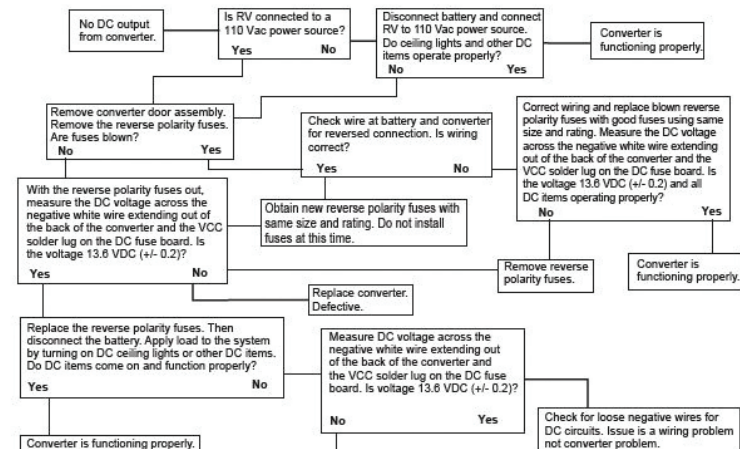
No DC output from converter.

Is RV connected to a 110 Vac power source?
Yes No

Disconnect battery and connect RV to 110 Vac power source. Do ceiling lights and other DC items operate properly?
No Yes

Converter is functioning properly.

Remove converter door assembly. Remove the reverse polarity fuses. Are fuses blown?
No Yes

Check wire at battery and converter for reversed connection. Is wiring correct?
Yes No

Correct wiring and replace blown reverse polarity fuses with good fuses using same size and rating. Measure the DC voltage across the negative white wire extending out of the back of the converter and the VCC solder lug on the DC fuse board. Is the voltage 13.6 VDC (+/- 0.2) and all DC items operating properly?
No Yes

With the reverse polarity fuses out, measure the DC voltage across the negative white wire extending out of the back of the converter and the VCC solder lug on the DC fuse board. Is the voltage 13.6 VDC (+/- 0.2)?
Yes No

Obtain new reverse polarity fuses with same size and rating. Do not install fuses at this time.

Remove reverse polarity fuses.

Converter is functioning properly.

Replace converter. Defective.

Replace the reverse polarity fuses. Then disconnect the battery. Apply load to the system by turning on DC ceiling lights or other DC items. Do DC items come on and function properly?
Yes No

Measure DC voltage across the negative white wire extending out of the back of the converter and the VCC solder lug on the DC fuse board. Is voltage 13.6 VDC (+/- 0.2)?
No Yes

Check for loose negative wires for DC circuits. Issue is a wiring problem not converter problem.

Converter is functioning properly.